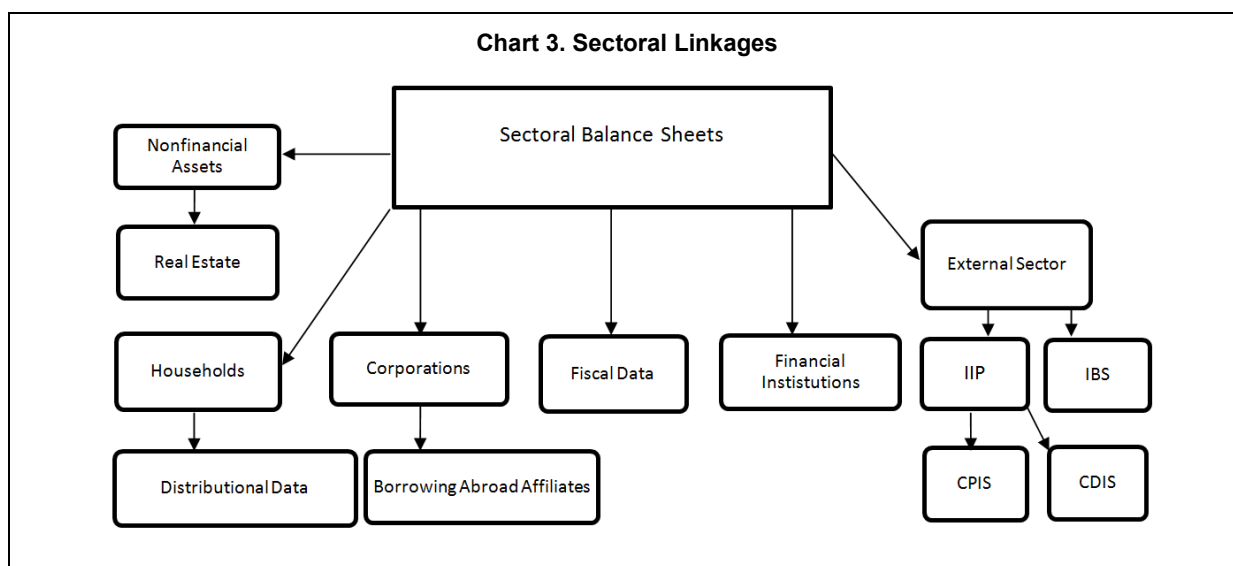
Chart 3. Sectoral Linkages

Sectoral Balance Sheets

Nonfinancial Assets

Real Estate

Households

Corporations

Fiscal Data

Financial Instistutions

External Sector

IIP

IBS

Distributional Data

Borrowing Abroad Affiliates

CPIS

CDIS